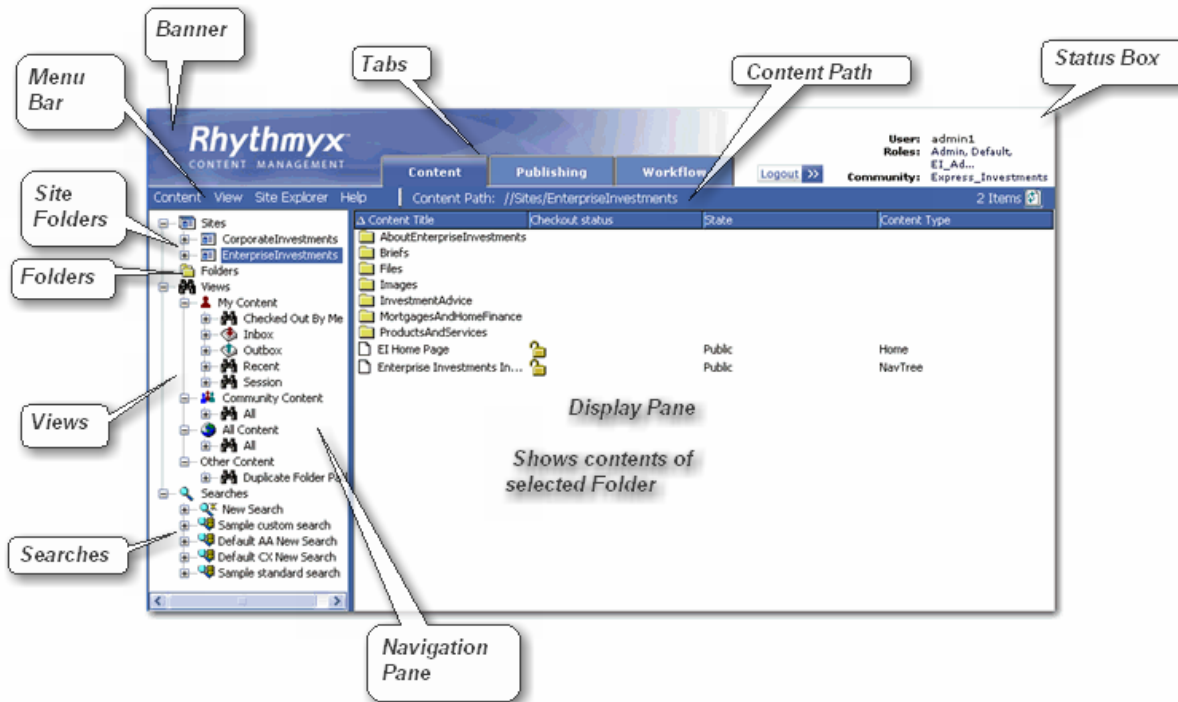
Banner

Menu Bar

Tabs

Content Path

Status Box

Rhythmyx
CONTENT MANAGEMENT

Content | Publishing | Workflow

Logout >>

User: admin1
Roles: Admin, Default, EI_Ad...
Community: Express_Investments

Content View Site Explorer Help

Content Path: //Sites/EnterpriseInvestments

2 Items

Site Folders

Folders

Views

Searches

Sites
CorporateInvestments
EnterpriseInvestments
Folders
Views
My Content
Checked Out By Me
Inbox
Outbox
Recent
Session
Community Content
All
All Content
All
Other Content
Duplicate Folder Pa
Searches
New Search
Sample custom search
Default AA New Search
Default CX New Search
Sample standard search

| Content Title | Checkout status | State | Content Type |
|---|---|---|---|
| AboutEnterpriseInvestments | | | |
| Briefs | | | |
| Files | | | |
| Images | | | |
| InvestmentAdvice | | | |
| MortgagesAndHomeFinance | | | |
| ProductsAndServices | | | |
| EI Home Page | | Public | Home |
| Enterprise Investments In... | | Public | NavTree |

Display Pane

Shows contents of selected Folder

Navigation Pane